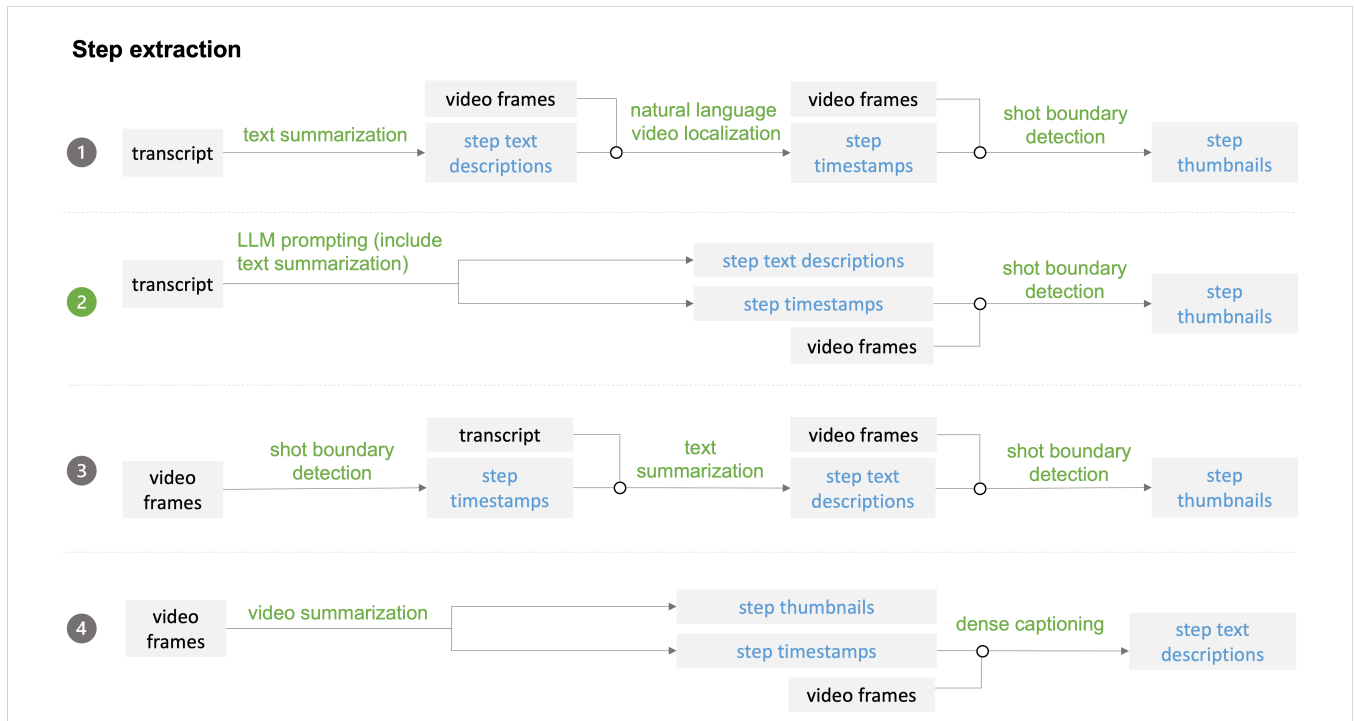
Step extraction

1

transcript

text summarization

video frames

step text descriptions

natural language video localization

video frames

step timestamps

shot boundary detection

step thumbnails

2

transcript

LLM prompting (include text summarization)

step text descriptions

step timestamps

video frames

shot boundary detection

step thumbnails

3

video frames

shot boundary detection

transcript

step timestamps

text summarization

video frames

step text descriptions

shot boundary detection

step thumbnails

4

video frames

video summarization

step thumbnails

step timestamps

video frames

dense captioning

step text descriptions